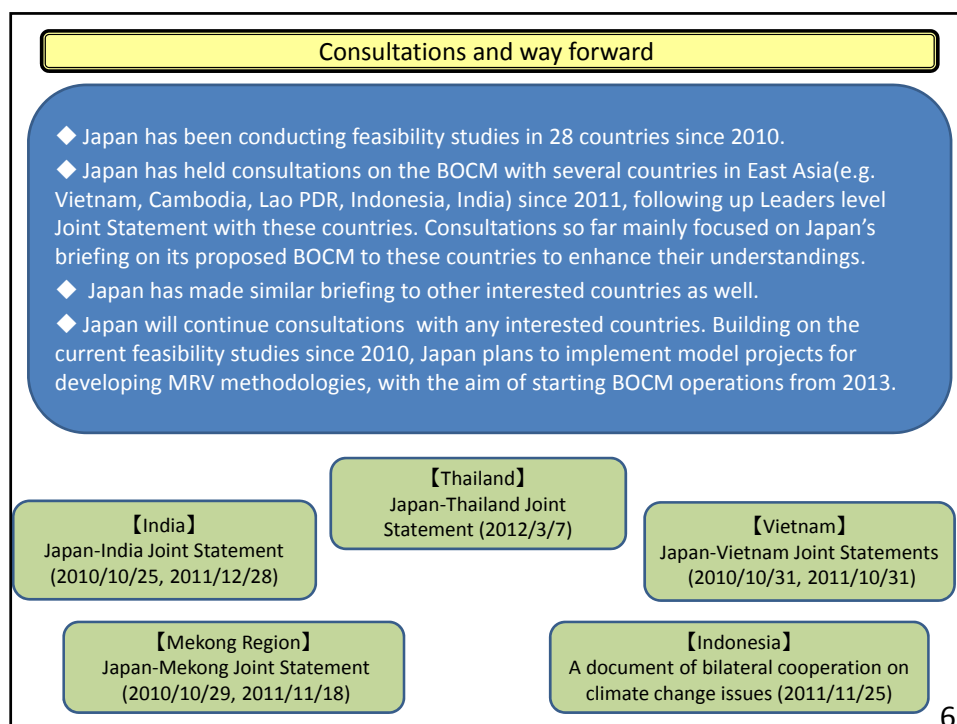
Consultations and way forward

◆ Japan has been conducting feasibility studies in 28 countries since 2010.

◆ Japan has held consultations on the BOCM with several countries in East Asia(e.g. Vietnam, Cambodia, Lao PDR, Indonesia, India) since 2011, following up Leaders level Joint Statement with these countries. Consultations so far mainly focused on Japan's briefing on its proposed BOCM to these countries to enhance their understandings.

◆ Japan has made similar briefing to other interested countries as well.

◆ Japan will continue consultations with any interested countries. Building on the current feasibility studies since 2010, Japan plans to implement model projects for developing MRV methodologies, with the aim of starting BOCM operations from 2013.

【Thailand】
Japan-Thailand Joint Statement (2012/3/7)

【India】
Japan-India Joint Statement (2010/10/25, 2011/12/28)

【Vietnam】
Japan-Vietnam Joint Statements (2010/10/31, 2011/10/31)

【Mekong Region】
Japan-Mekong Joint Statement (2010/10/29, 2011/11/18)

【Indonesia】
A document of bilateral cooperation on climate change issues (2011/11/25)

6